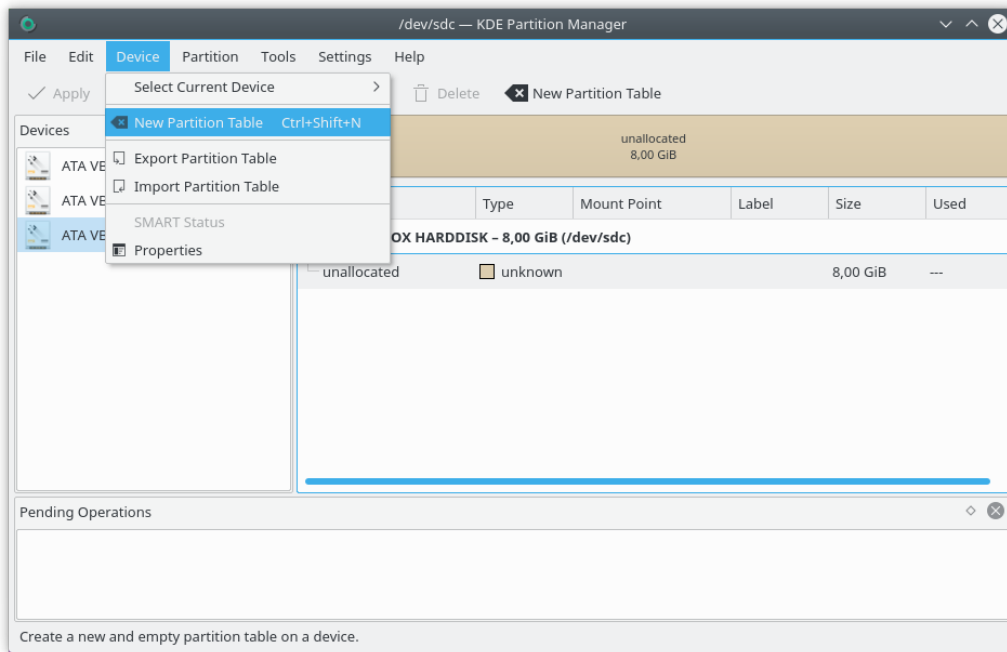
/dev/sdc — KDE Partition Manager

File Edit Device Partition Tools Settings Help

Apply

Select Current Device

New Partition Table Ctrl+Shift+N

Export Partition Table

Import Partition Table

SMART Status

Properties

Delete

New Partition Table

Devices

ATA VE

ATA VE

ATA VE

unallocated
8,00 GiB

| | Type | Mount Point | Label | Size | Used |
|---|---|---|---|---|---|
| OX HARDDISK – 8,00 GiB (/dev/sdc) | | | | | |
| unallocated | unknown | | | 8,00 GiB | --- |

Pending Operations

Create a new and empty partition table on a device.